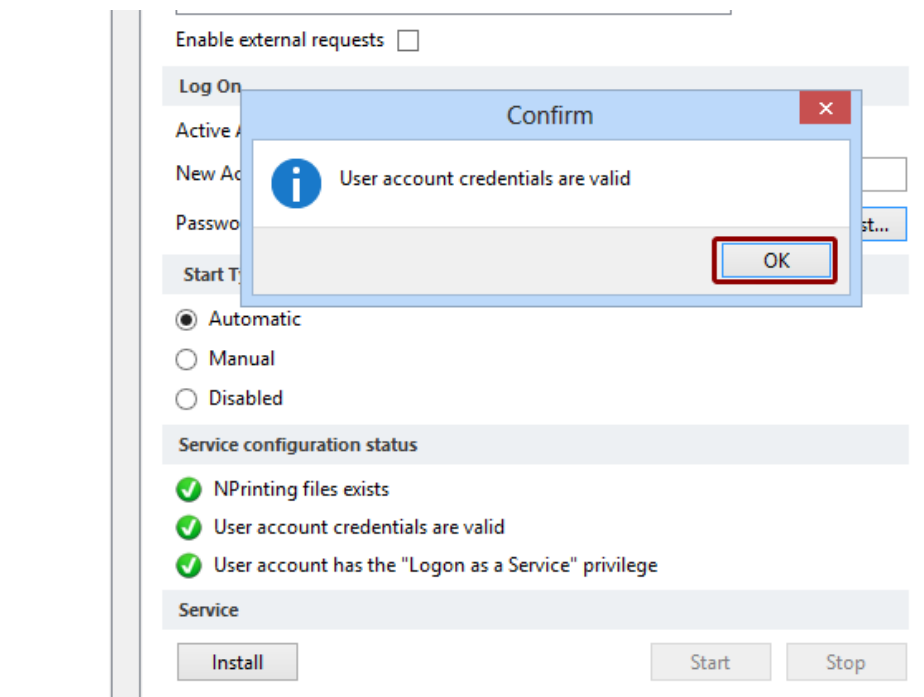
Enable external requests

Log On

Active A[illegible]

New Ac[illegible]

Passwo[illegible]

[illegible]st...

Confirm

User account credentials are valid

OK

Start T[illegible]

Automatic

Manual

Disabled

Service configuration status

NPrinting files exists

User account credentials are valid

User account has the "Logon as a Service" privilege

Service

Install

Start

Stop